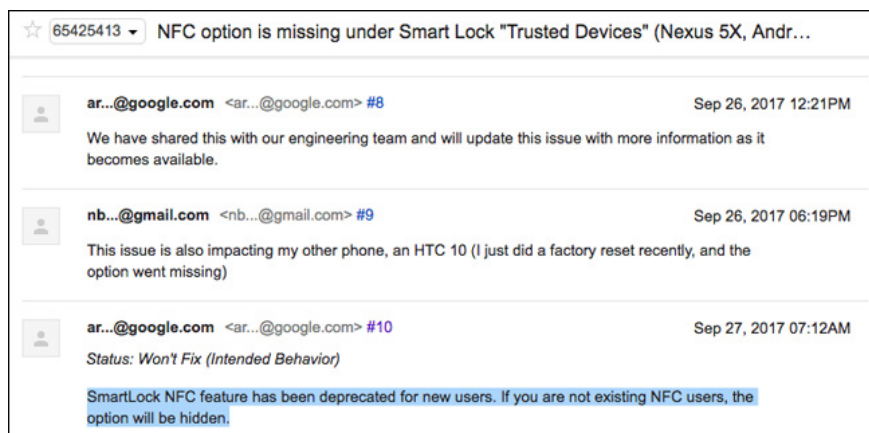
☆ 65425413 ▾ NFC option is missing under Smart Lock "Trusted Devices" (Nexus 5X, Andr...

ar...@google.com <ar...@google.com> #8 Sep 26, 2017 12:21PM

We have shared this with our engineering team and will update this issue with more information as it becomes available.

nb...@gmail.com <nb...@gmail.com> #9 Sep 26, 2017 06:19PM

This issue is also impacting my other phone, an HTC 10 (I just did a factory reset recently, and the option went missing)

ar...@google.com <ar...@google.com> #10 Sep 27, 2017 07:12AM

Status: Won't Fix (Intended Behavior)

SmartLock NFC feature has been deprecated for new users. If you are not existing NFC users, the option will be hidden.